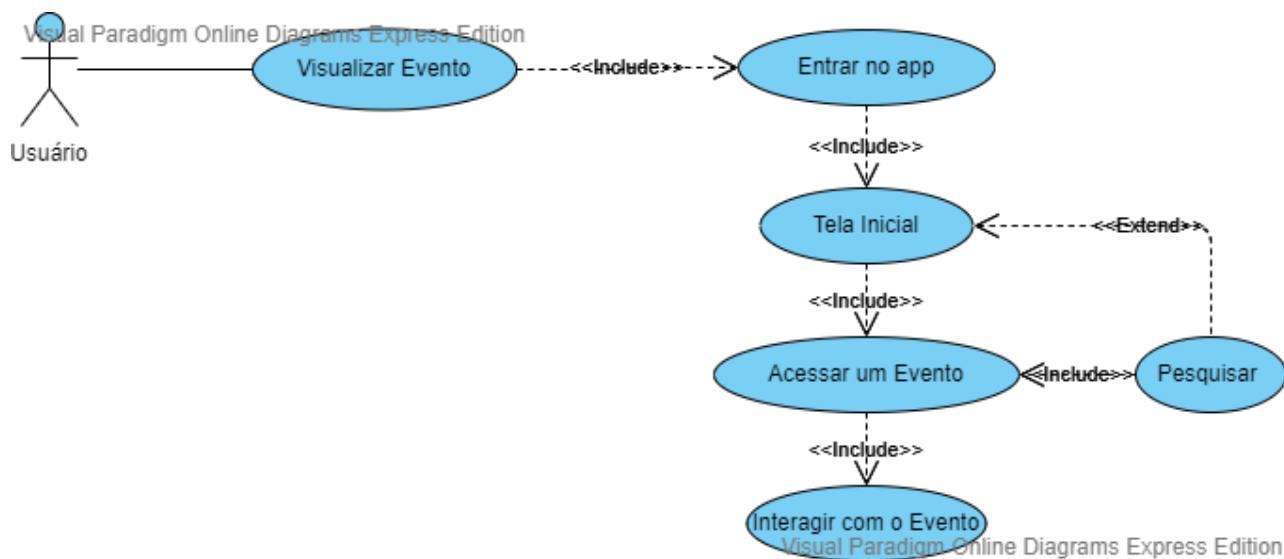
Visual Paradigm Online Diagrams Express Edition

Usuário

Visualizar Evento

<<Include>>

Entrar no app

<<Include>>

Tela Inicial

<<Extend>>

<<Include>>

Acessar um Evento

<<Include>>

Pesquisar

<<Include>>

Interagir com o Evento

Visual Paradigm Online Diagrams Express Edition